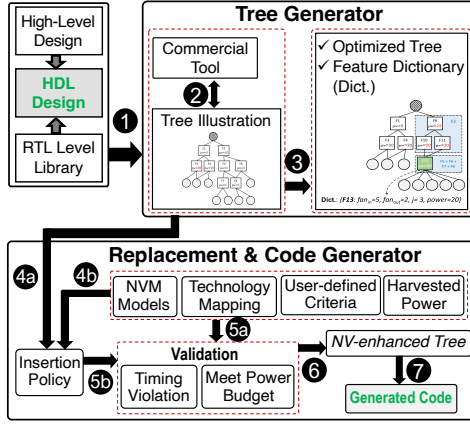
High-Level Design

HDL Design

RTL Level Library

1

Tree Generator

Commercial Tool

2

Tree Illustration

3

✓ Optimized Tree
✓ Feature Dictionary (Dict.)

Dict.: {F13: fan$_{in}$=5, fan$_{out}$=2, l= 3, power=20}

Replacement & Code Generator

4a

4b

NVM Models

Technology Mapping

User-defined Criteria

Harvested Power

5a

Insertion Policy

5b

Validation

Timing Violation

Meet Power Budget

6

NV-enhanced Tree

7

Generated Code